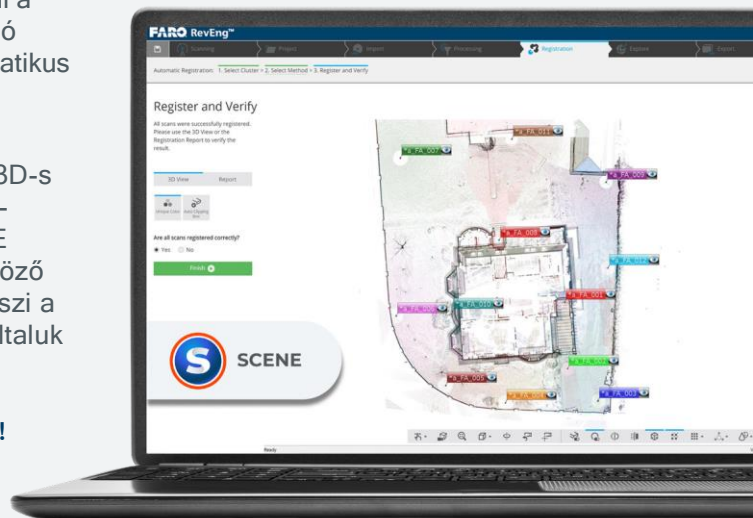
a
ó
atikus

3D-s
–
E
öző
szi a
ltaluk

!

FARO RevEng™

Scanning
Project
Import
Processing
Registration
Explore
Export

Automatic Registration: 1. Select Cluster > 2. Select Method > 3. Register and Verify

Register and Verify

All scans were successfully registered. Please use the 3D View or the Registration Report to verify the result.

3D View
Report

Are all scans registered correctly?
Yes
No

Finish

SCENE

FA_001
FA_002
FA_003
FA_004
FA_005
FA_006
FA_007
FA_008
FA_009
FA_010
FA_011
FA_012

Ready